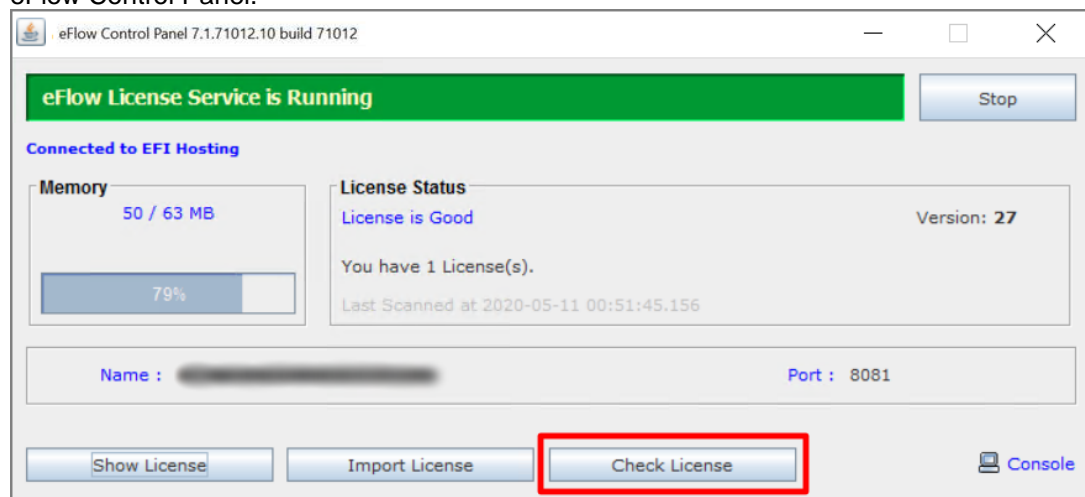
eFlow Control Panel.

eFlow Control Panel 7.1.71012.10 build 71012

eFlow License Service is Running

Stop

Connected to EFI Hosting

Memory

50 / 63 MB

79%

License Status

License is Good

Version: 27

You have 1 License(s).

Last Scanned at 2020-05-11 00:51:45.156

Name : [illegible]

Port : 8081

Show License

Import License

Check License

Console